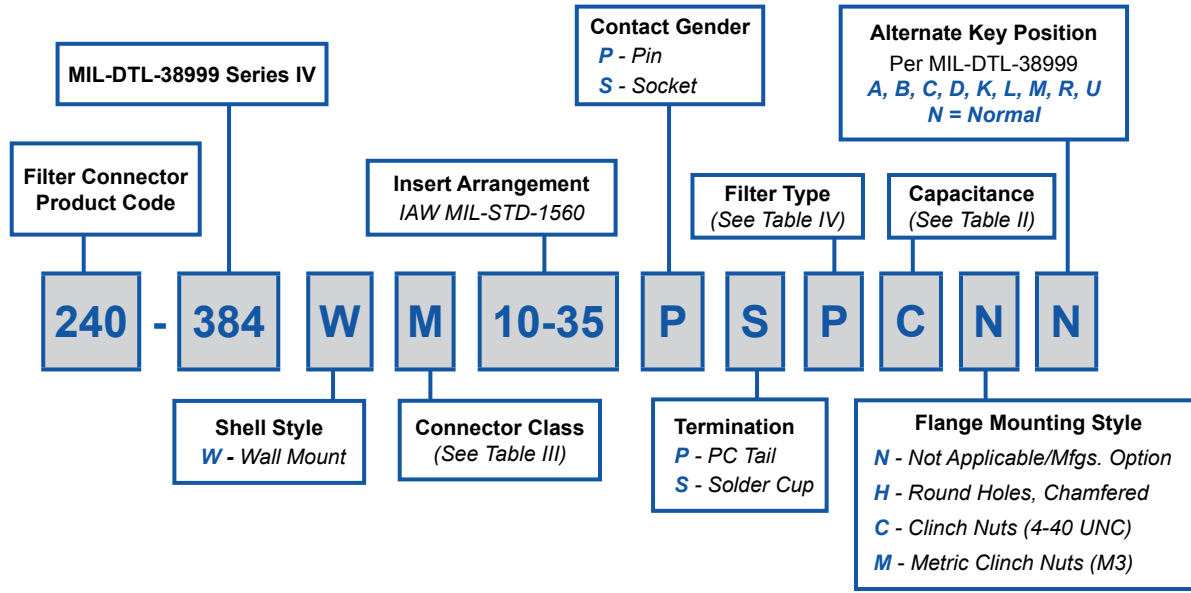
Contact Gender
P - Pin
S - Socket

Alternate Key Position
Per MIL-DTL-38999
A, B, C, D, K, L, M, R, U
N = Normal

MIL-DTL-38999 Series IV

Filter Connector Product Code

Insert Arrangement
IAW MIL-STD-1560

Filter Type
(See Table IV)

Capacitance
(See Table II)

240 - 384 W M 10-35 P S P C N N

Shell Style
W - Wall Mount

Connector Class
(See Table III)

Termination
P - PC Tail
S - Solder Cup

Flange Mounting Style
N - Not Applicable/Mfgs. Option
H - Round Holes, Chamfered
C - Clinch Nuts (4-40 UNC)
M - Metric Clinch Nuts (M3)